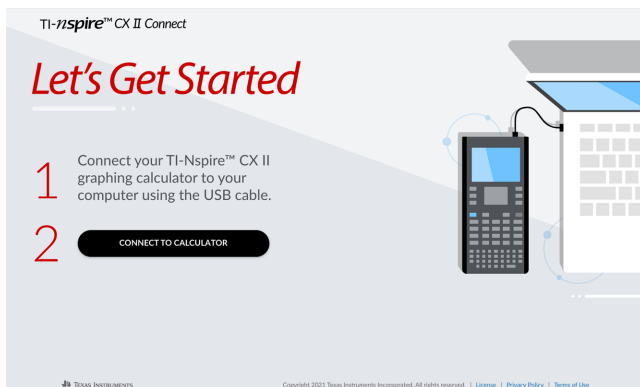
TI-nspire™ CX II Connect

Let's Get Started

1 Connect your TI-Nspire™ CX II graphing calculator to your computer using the USB cable.

2 CONNECT TO CALCULATOR

Texas Instruments

Copyright 2021 Texas Instruments Incorporated. All rights reserved. | License | Privacy Policy | Terms of Use